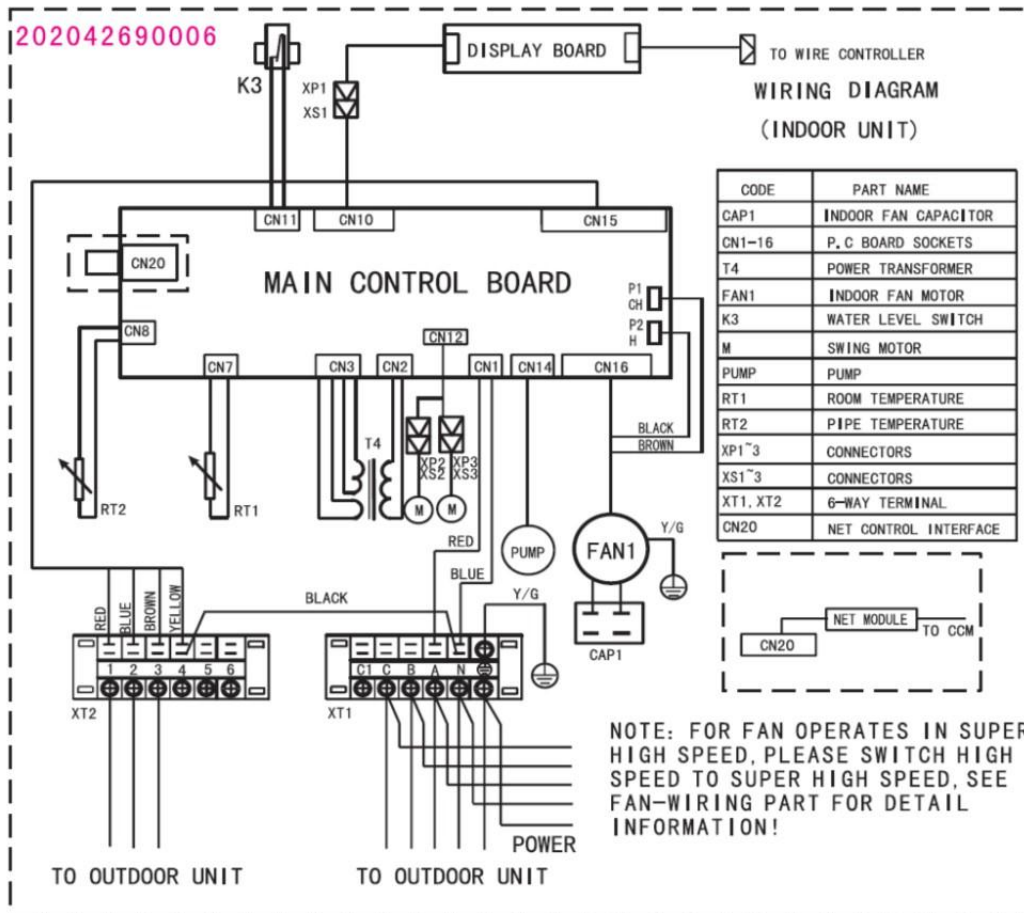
202042690006

K3

XP1
XS1

DISPLAY BOARD

TO WIRE CONTROLLER

WIRING DIAGRAM
(INDOOR UNIT)

| CODE | PART NAME |
|---|---|
| CAP1 | INDOOR FAN CAPACITOR |
| CN1-16 | P.C BOARD SOCKETS |
| T4 | POWER TRANSFORMER |
| FAN1 | INDOOR FAN MOTOR |
| K3 | WATER LEVEL SWITCH |
| M | SWING MOTOR |
| PUMP | PUMP |
| RT1 | ROOM TEMPERATURE |
| RT2 | PIPE TEMPERATURE |
| XP1~3 | CONNECTORS |
| XS1~3 | CONNECTORS |
| XT1, XT2 | 6-WAY TERMINAL |
| CN20 | NET CONTROL INTERFACE |

CN11 CN10 CN15

CN20

MAIN CONTROL BOARD

CN8

P1
CH
P2
H

CN12

CN7 CN3 CN2 CN1 CN14 CN16

BLACK
BROWN

T4

XP2 XS2 XP3 XS3

M M

RT2 RT1

RED

BLUE

PUMP

FAN1

Y/G

CAP1

CN20 NET MODULE TO CCM

RED BLUE BROWN YELLOW

BLACK

Y/G

1 2 3 4 5 6

C1 C B A N

XT2

XT1

NOTE: FOR FAN OPERATES IN SUPER HIGH SPEED, PLEASE SWITCH HIGH SPEED TO SUPER HIGH SPEED, SEE FAN-WIRING PART FOR DETAIL INFORMATION!

POWER

TO OUTDOOR UNIT

TO OUTDOOR UNIT